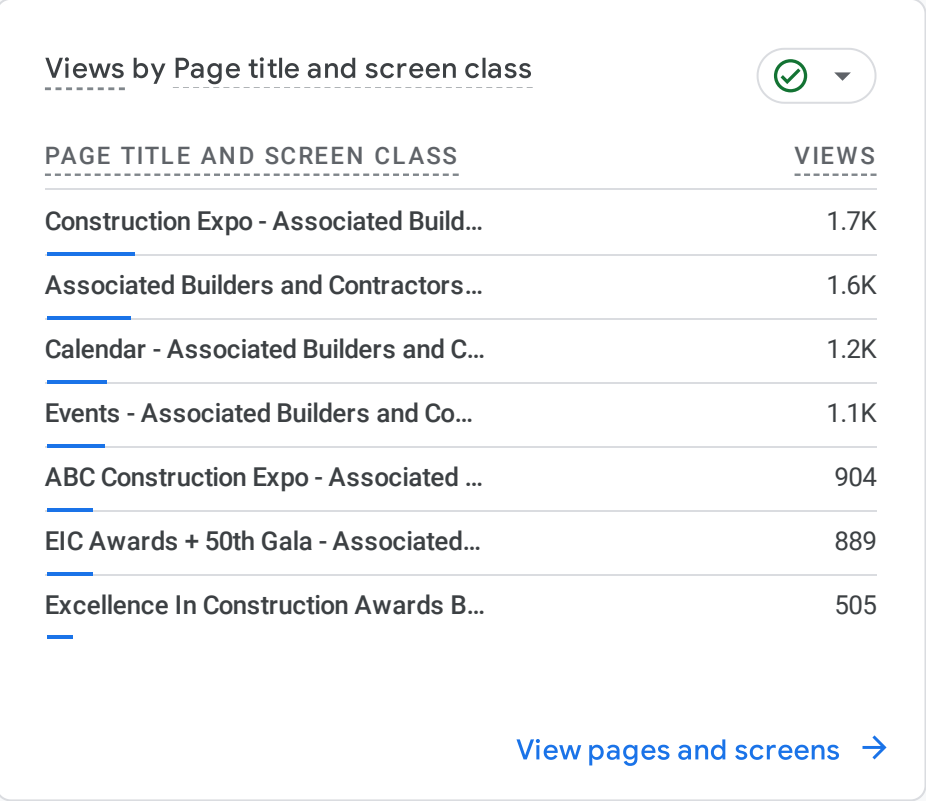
Views by Page title and screen class

| PAGE TITLE AND SCREEN CLASS | VIEWS |
|---|---|
| Construction Expo - Associated Build... | 1.7K |
| Associated Builders and Contractors... | 1.6K |
| Calendar - Associated Builders and C... | 1.2K |
| Events - Associated Builders and Co... | 1.1K |
| ABC Construction Expo - Associated ... | 904 |
| EIC Awards + 50th Gala - Associated... | 889 |
| Excellence In Construction Awards B... | 505 |

View pages and screens →